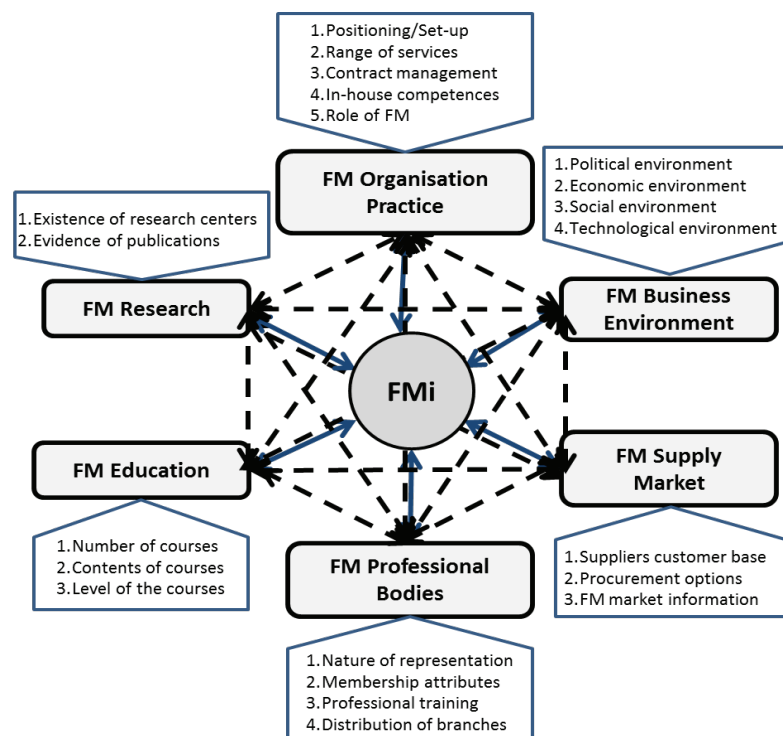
1. Positioning/Set-up
2. Range of services
3. Contract management
4. In-house competences
5. Role of FM

FM Organisation Practice

1. Existence of research centers
2. Evidence of publications

1. Political environment
2. Economic environment
3. Social environment
4. Technological environment

FM Research

FM Business Environment

FMi

FM Education

FM Supply Market

1. Number of courses
2. Contents of courses
3. Level of the courses

FM Professional Bodies

1. Suppliers customer base
2. Procurement options
3. FM market information

1. Nature of representation
2. Membership attributes
3. Professional training
4. Distribution of branches